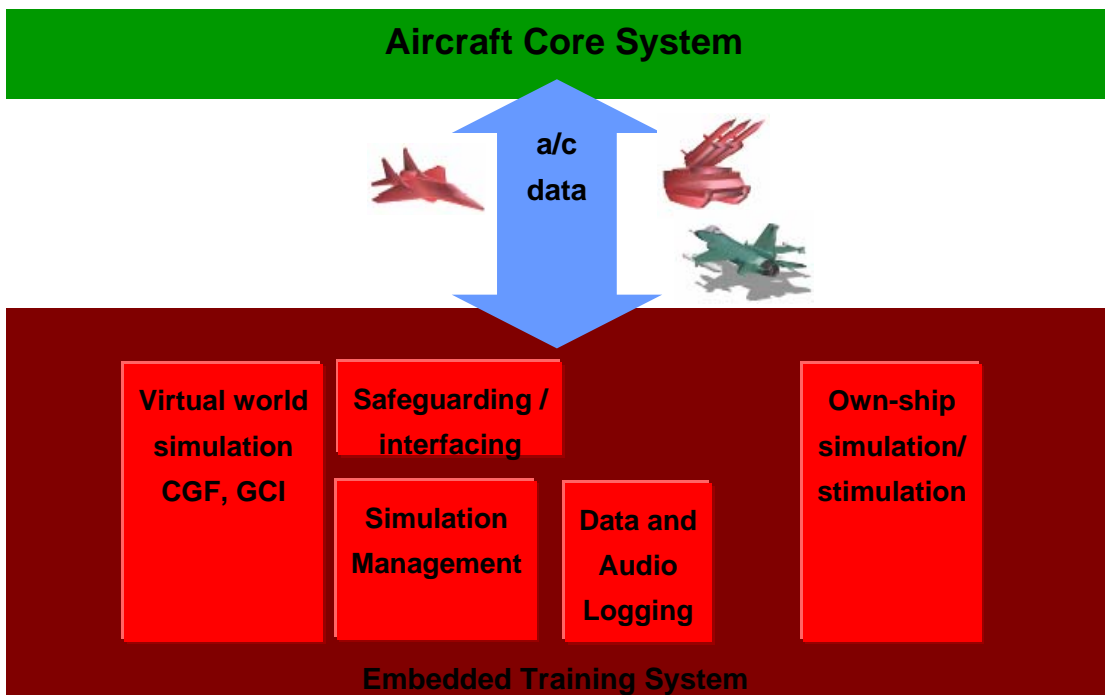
Aircraft Core System

a/c data

Virtual world simulation CGF, GCI

Safeguarding / interfacing

Simulation Management

Data and Audio Logging

Own-ship simulation/ stimulation

Embedded Training System